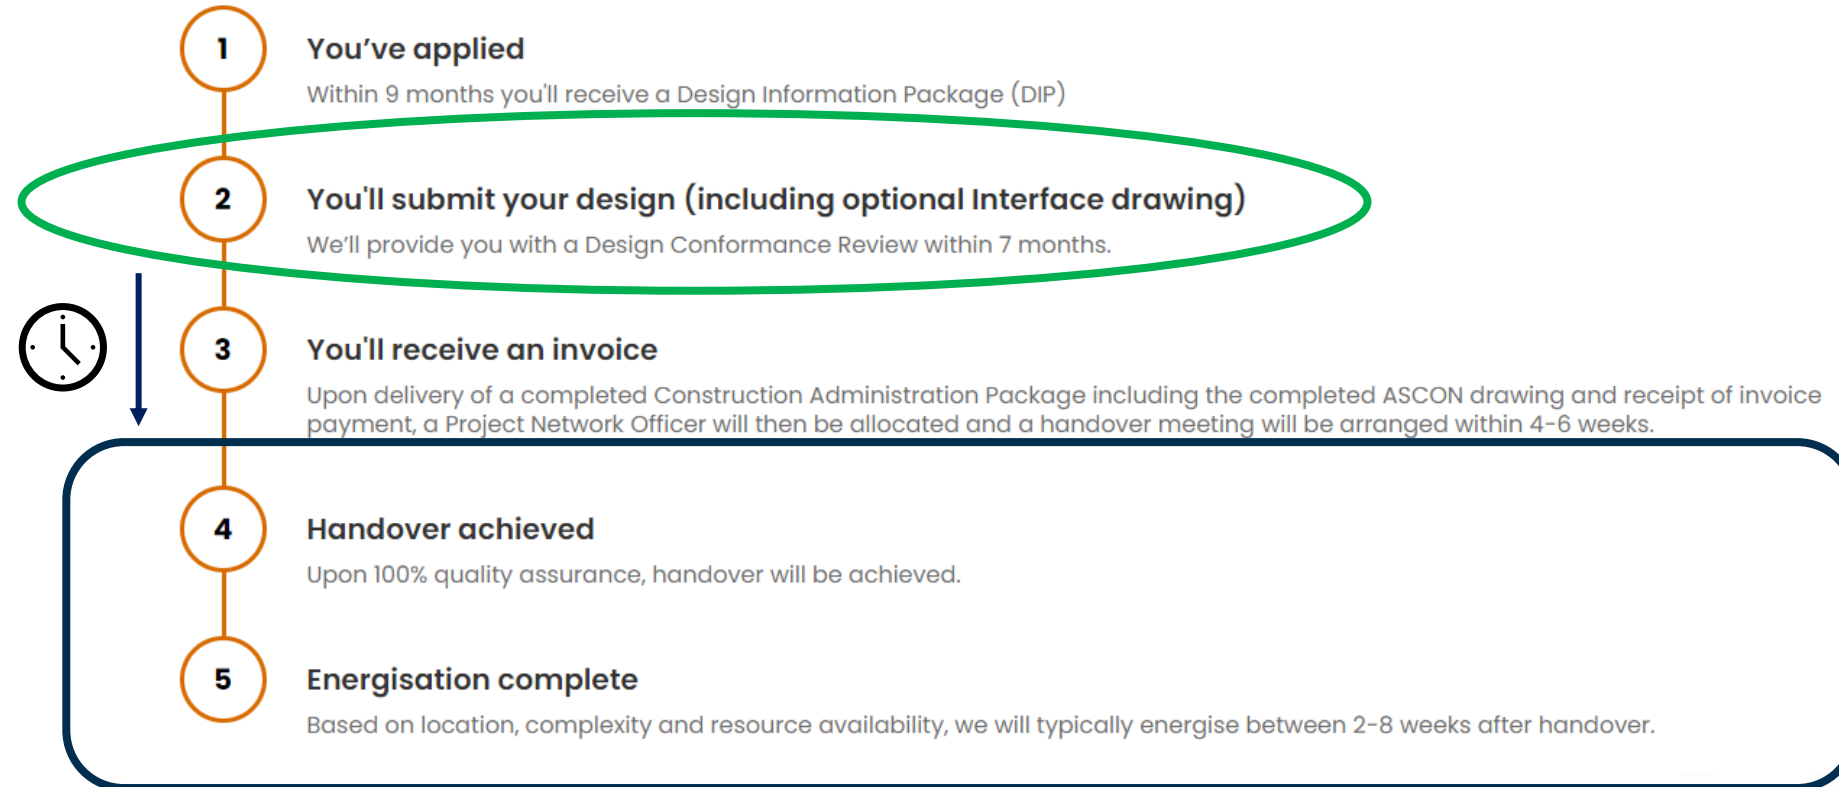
1

You've applied

Within 9 months you'll receive a Design Information Package (DIP)

2

You'll submit your design (including optional Interface drawing)

We'll provide you with a Design Conformance Review within 7 months.

3

You'll receive an invoice

Upon delivery of a completed Construction Administration Package including the completed ASCON drawing and receipt of invoice payment, a Project Network Officer will then be allocated and a handover meeting will be arranged within 4-6 weeks.

4

Handover achieved

Upon 100% quality assurance, handover will be achieved.

5

Energisation complete

Based on location, complexity and resource availability, we will typically energise between 2-8 weeks after handover.